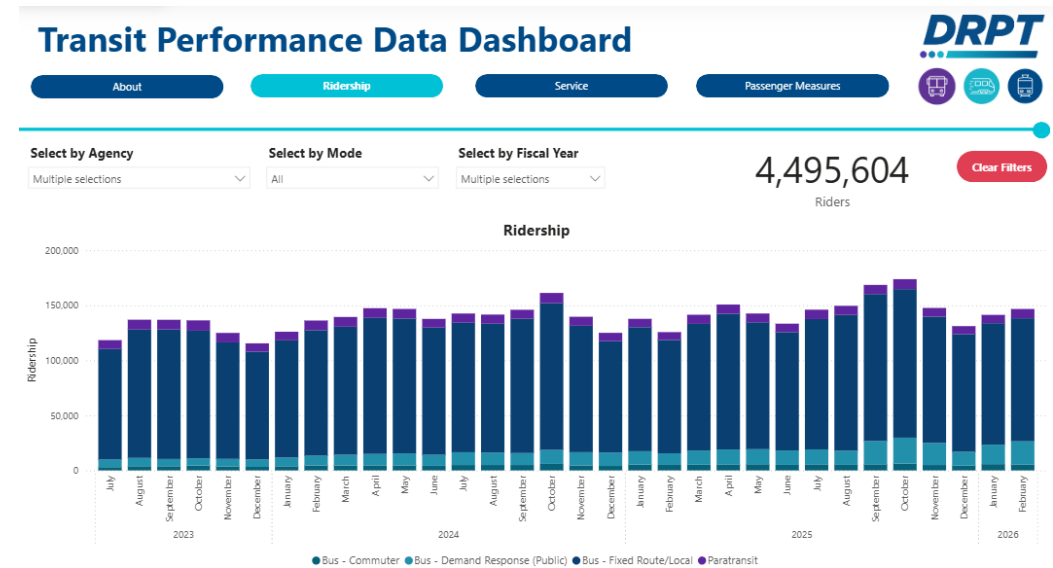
Transit Performance Data Dashboard

DRPT

About
Ridership
Service
Passenger Measures

Select by Agency
Multiple selections

Select by Mode
All

Select by Fiscal Year
Multiple selections

4,495,604
Riders

Clear Filters

Ridership

200,000
150,000
100,000
50,000
0

Ridership

July
August
September
October
November
December
January
February
March
April
May
June
July
August
September
October
November
December
January
February
March
April
May
June
July
August
September
October
November
December
January
February

2023
2024
2025
2026

● Bus - Commuter ● Bus - Demand Response (Public) ● Bus - Fixed Route/Local ● Paratransit